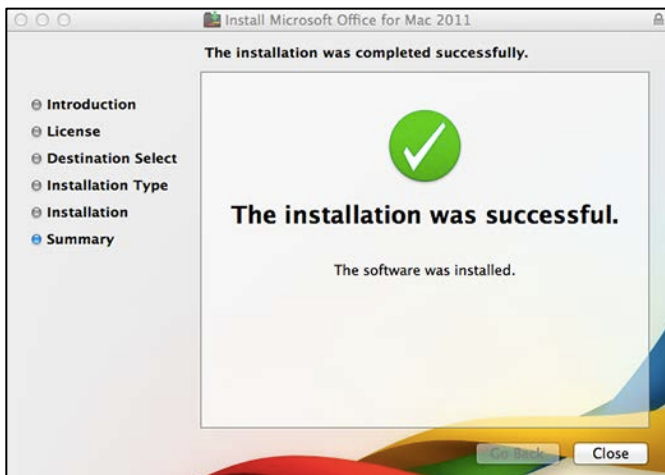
Install Microsoft Office for Mac 2011

The installation was completed successfully.

Introduction
License
Destination Select
Installation Type
Installation
Summary

The installation was successful.

The software was installed.

Go Back
Close